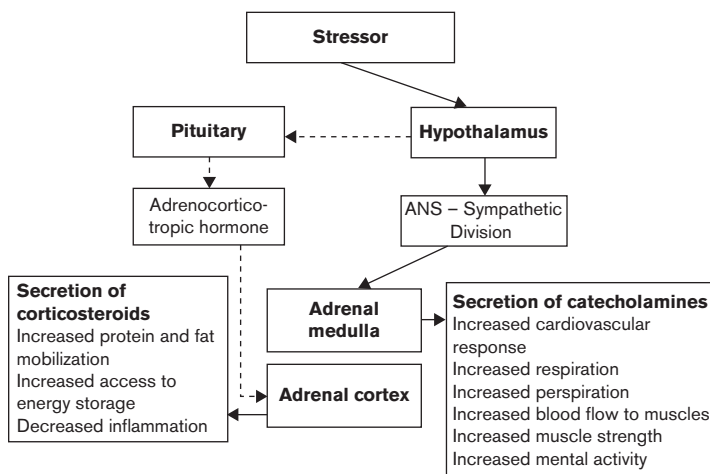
Stressor

Pituitary

Hypothalamus

Adrenocorticotropic hormone

ANS – Sympathetic Division

Secretion of corticosteroids
Increased protein and fat mobilization
Increased access to energy storage
Decreased inflammation

Adrenal medulla

Secretion of catecholamines
Increased cardiovascular response
Increased respiration
Increased perspiration
Increased blood flow to muscles
Increased muscle strength
Increased mental activity

Adrenal cortex